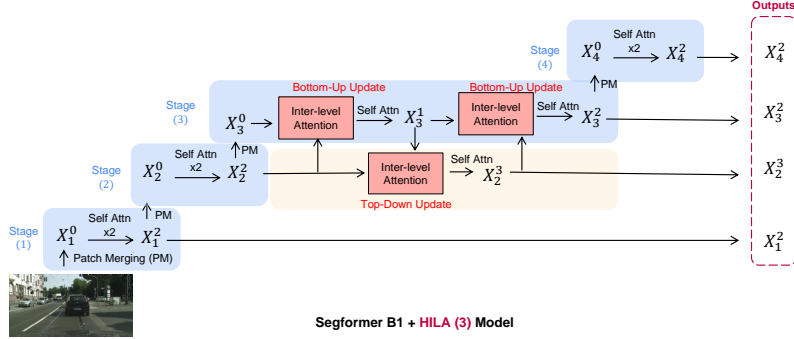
Outputs

Stage (4)
Self Attn x2
$X_4^0$ $X_4^2$ $X_4^2$
PM

Stage (3)
Bottom-Up Update
Bottom-Up Update
$X_3^0$ Inter-level Attention Self Attn $X_3^1$ Inter-level Attention Self Attn $X_3^2$ $X_3^2$
PM

Stage (2)
Self Attn x2
$X_2^0$ $X_2^2$ Inter-level Attention Self Attn $X_2^3$ $X_2^3$
Top-Down Update
PM

Stage (1)
Self Attn x2
$X_1^0$ $X_1^2$ $X_1^2$
Patch Merging (PM)

Segformer B1 + HILA (3) Model